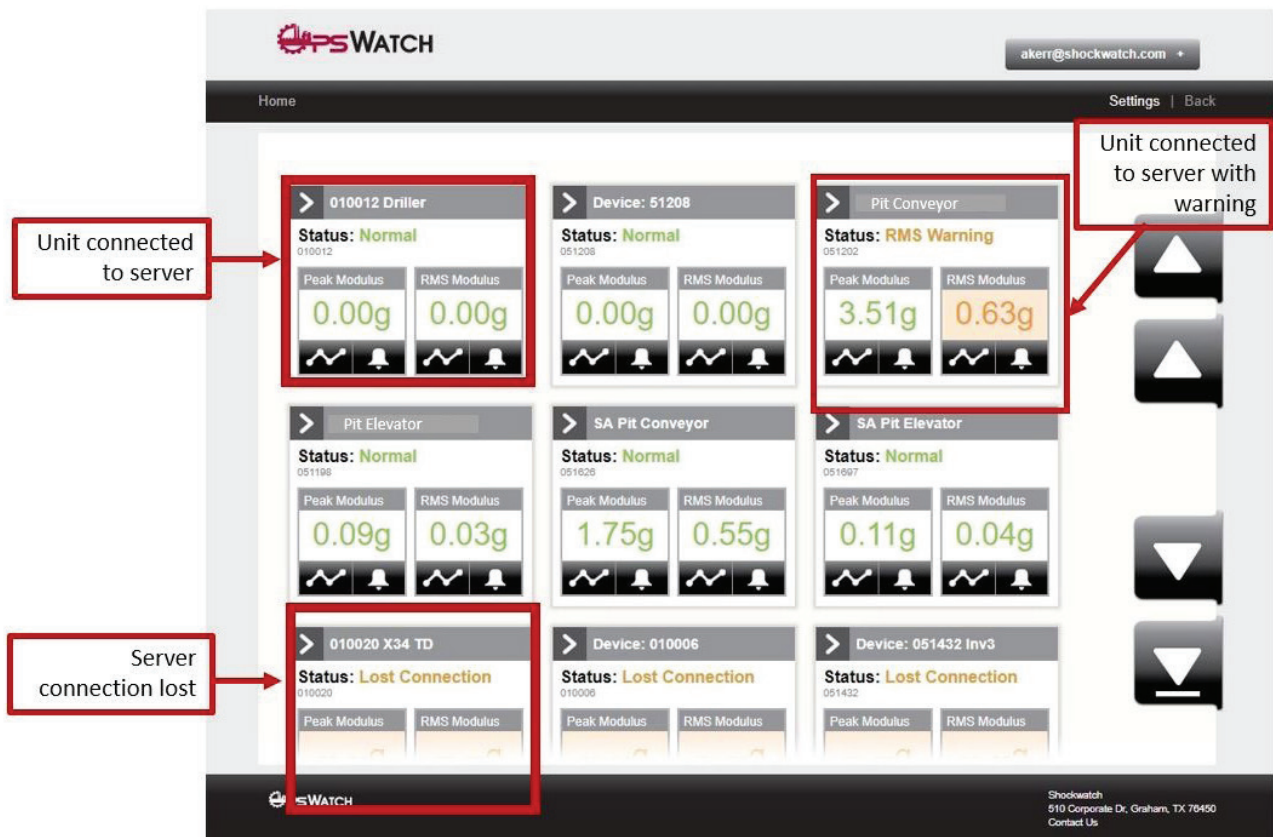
OPSWATCH

akerr@shockwatch.com

Home

Settings | Back

Unit connected to server with warning

Unit connected to server

010012 Driller
Status: Normal
010012
Peak Modulus
0.00g
RMS Modulus
0.00g

Device: 51208
Status: Normal
051208
Peak Modulus
0.00g
RMS Modulus
0.00g

Pit Conveyor
Status: RMS Warning
051202
Peak Modulus
3.51g
RMS Modulus
0.63g

Pit Elevator
Status: Normal
051198
Peak Modulus
0.09g
RMS Modulus
0.03g

SA Pit Conveyor
Status: Normal
051626
Peak Modulus
1.75g
RMS Modulus
0.55g

SA Pit Elevator
Status: Normal
051697
Peak Modulus
0.11g
RMS Modulus
0.04g

Server connection lost

010020 X34 TD
Status: Lost Connection
010020
Peak Modulus
RMS Modulus

Device: 010006
Status: Lost Connection
010006
Peak Modulus
RMS Modulus

Device: 051432 Inv3
Status: Lost Connection
051432
Peak Modulus
RMS Modulus

OPSWATCH

Shockwatch
510 Corporate Dr, Graham, TX 76450
Contact Us